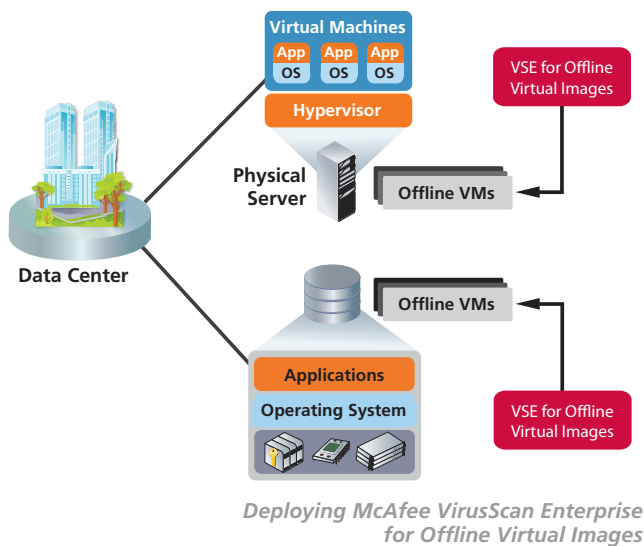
Virtual Machines

App
OS

App
OS

App
OS

Hypervisor

VSE for Offline Virtual Images

Physical Server

Offline VMs

Data Center

Offline VMs

Applications

Operating System

VSE for Offline Virtual Images

Deploying McAfee VirusScan Enterprise for Offline Virtual Images